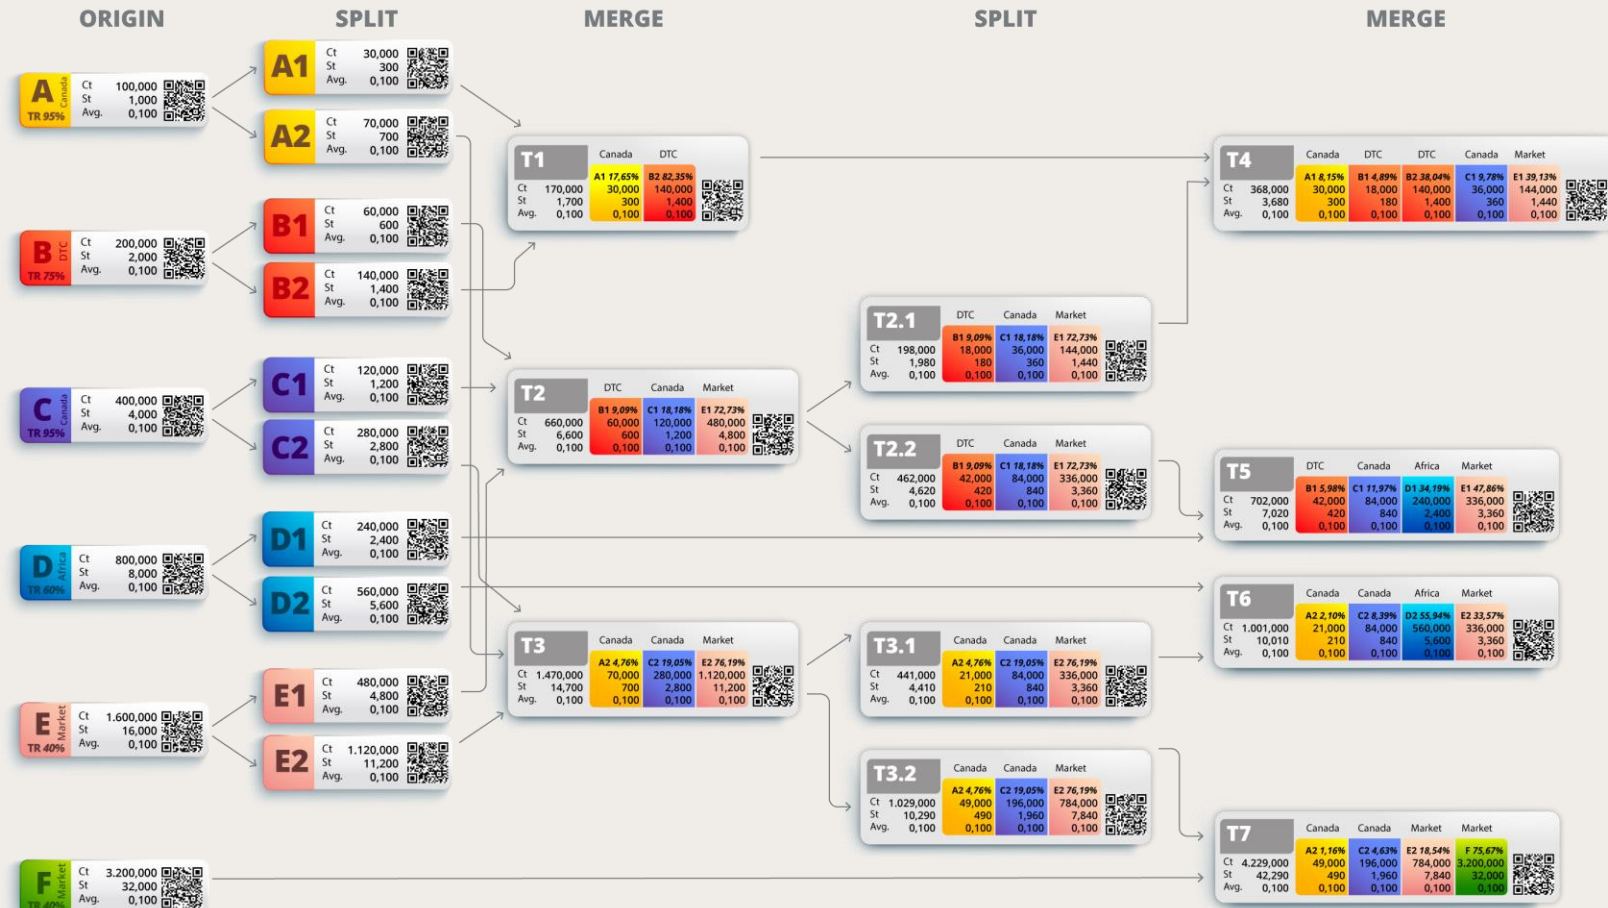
ORIGIN SPLIT MERGE SPLIT MERGE

A Canada TR 95% Ct 100,000 St 1,000 Avg. 0,100

B DTC TR 75% Ct 200,000 St 2,000 Avg. 0,100

C Canada TR 95% Ct 400,000 St 4,000 Avg. 0,100

D Africa TR 60% Ct 800,000 St 8,000 Avg. 0,100

E Market TR 40% Ct 1.600,000 St 16,000 Avg. 0,100

F Market TR 40% Ct 3.200,000 St 32,000 Avg. 0,100

A1 Ct 30,000 St 300 Avg. 0,100

A2 Ct 70,000 St 700 Avg. 0,100

B1 Ct 60,000 St 600 Avg. 0,100

B2 Ct 140,000 St 1,400 Avg. 0,100

C1 Ct 120,000 St 1,200 Avg. 0,100

C2 Ct 280,000 St 2,800 Avg. 0,100

D1 Ct 240,000 St 2,400 Avg. 0,100

D2 Ct 560,000 St 5,600 Avg. 0,100

E1 Ct 480,000 St 4,800 Avg. 0,100

E2 Ct 1.120,000 St 11,200 Avg. 0,100

T1 Ct 170,000 St 1,700 Avg. 0,100
Canada: A1 17,65% 30,000 300 0,100
DTC: B2 82,35% 140,000 1,400 0,100

T2 Ct 660,000 St 6,600 Avg. 0,100
DTC: B1 9,09% 60,000 600 0,100
Canada: C1 18,18% 120,000 1,200 0,100
Market: E1 72,73% 480,000 4,800 0,100

T3 Ct 1.470,000 St 14,700 Avg. 0,100
Canada: A2 4,76% 70,000 700 0,100
Canada: C2 19,05% 280,000 2,800 0,100
Market: E2 76,19% 1.120,000 11,200 0,100

T2.1 Ct 198,000 St 1,980 Avg. 0,100
DTC: B1 9,09% 18,000 180 0,100
Canada: C1 18,18% 36,000 360 0,100
Market: E1 72,73% 144,000 1,440 0,100

T2.2 Ct 462,000 St 4,620 Avg. 0,100
DTC: B1 9,09% 42,000 420 0,100
Canada: C1 18,18% 84,000 840 0,100
Market: E1 72,73% 336,000 3,360 0,100

T3.1 Ct 441,000 St 4,410 Avg. 0,100
Canada: A2 4,76% 21,000 210 0,100
Canada: C2 19,05% 84,000 840 0,100
Market: E2 76,19% 336,000 3,360 0,100

T3.2 Ct 1.029,000 St 10,290 Avg. 0,100
Canada: A2 4,76% 49,000 490 0,100
Canada: C2 19,05% 196,000 1,960 0,100
Market: E2 76,19% 784,000 7,840 0,100

T4 Ct 368,000 St 3,680 Avg. 0,100
Canada: A1 8,15% 30,000 300 0,100
DTC: B1 4,89% 18,000 180 0,100
DTC: B2 38,04% 140,000 1,400 0,100
Canada: C1 9,78% 36,000 360 0,100
Market: E1 39,13% 144,000 1,440 0,100

T5 Ct 702,000 St 7,020 Avg. 0,100
DTC: B1 5,98% 42,000 420 0,100
Canada: C1 11,97% 84,000 840 0,100
Africa: D1 34,19% 240,000 2,400 0,100
Market: E1 47,86% 336,000 3,360 0,100

T6 Ct 1.001,000 St 10,010 Avg. 0,100
Canada: A2 2,10% 21,000 210 0,100
Canada: C2 8,39% 84,000 840 0,100
Africa: D2 55,94% 560,000 5,600 0,100
Market: E2 33,57% 336,000 3,360 0,100

T7 Ct 4.229,000 St 42,290 Avg. 0,100
Canada: A2 1,16% 49,000 490 0,100
Canada: C2 4,63% 196,000 1,960 0,100
Market: E2 18,54% 784,000 7,840 0,100
Market: F 75,67% 3.200,000 32,000 0,100